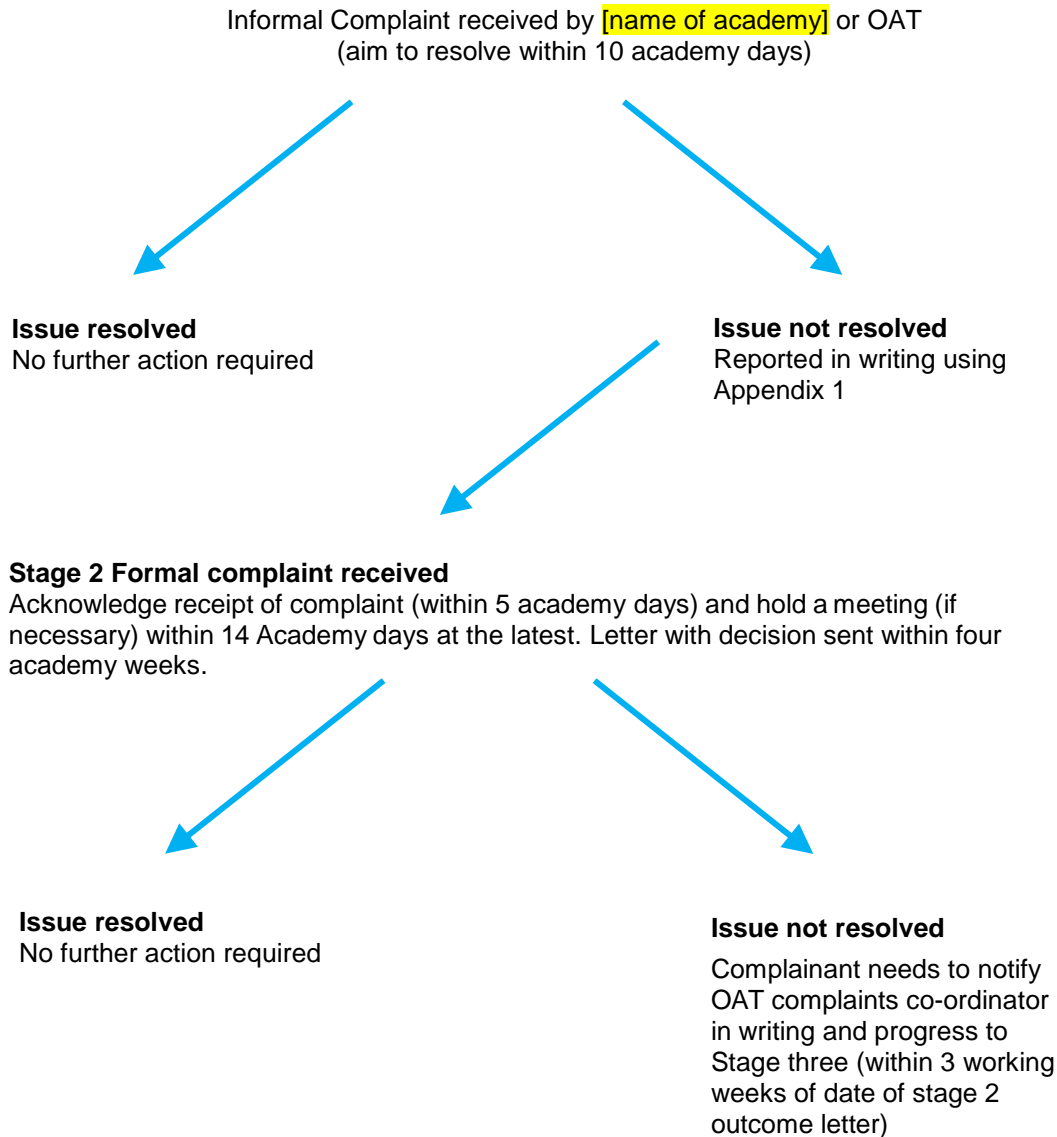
Informal Complaint received by [name of academy] or OAT
(aim to resolve within 10 academy days)

**Issue resolved**
No further action required

**Issue not resolved**
Reported in writing using Appendix 1

**Stage 2 Formal complaint received**
Acknowledge receipt of complaint (within 5 academy days) and hold a meeting (if necessary) within 14 Academy days at the latest. Letter with decision sent within four academy weeks.

**Issue resolved**
No further action required

**Issue not resolved**

Complainant needs to notify OAT complaints co-ordinator in writing and progress to Stage three (within 3 working weeks of date of stage 2 outcome letter)